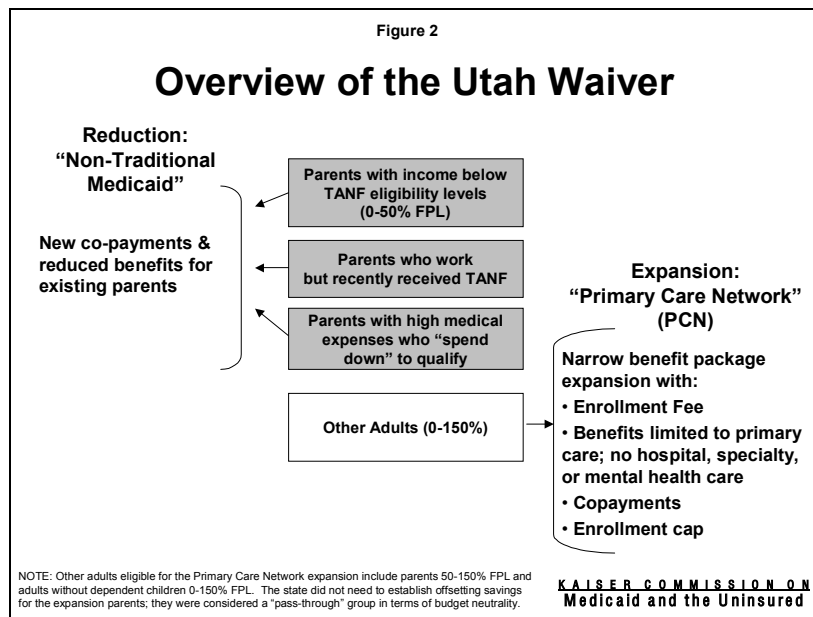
Figure 2

Overview of the Utah Waiver

Reduction: "Non-Traditional Medicaid"

New co-payments & reduced benefits for existing parents

Parents with income below TANF eligibility levels (0-50% FPL)

Parents who work but recently received TANF

Parents with high medical expenses who "spend down" to qualify

Other Adults (0-150%)

Expansion: "Primary Care Network" (PCN)

Narrow benefit package expansion with:
• Enrollment Fee
• Benefits limited to primary care; no hospital, specialty, or mental health care
• Copayments
• Enrollment cap

NOTE: Other adults eligible for the Primary Care Network expansion include parents 50-150% FPL and adults without dependent children 0-150% FPL. The state did not need to establish offsetting savings for the expansion parents; they were considered a "pass-through" group in terms of budget neutrality.

KAISER COMMISSION ON
Medicaid and the Uninsured